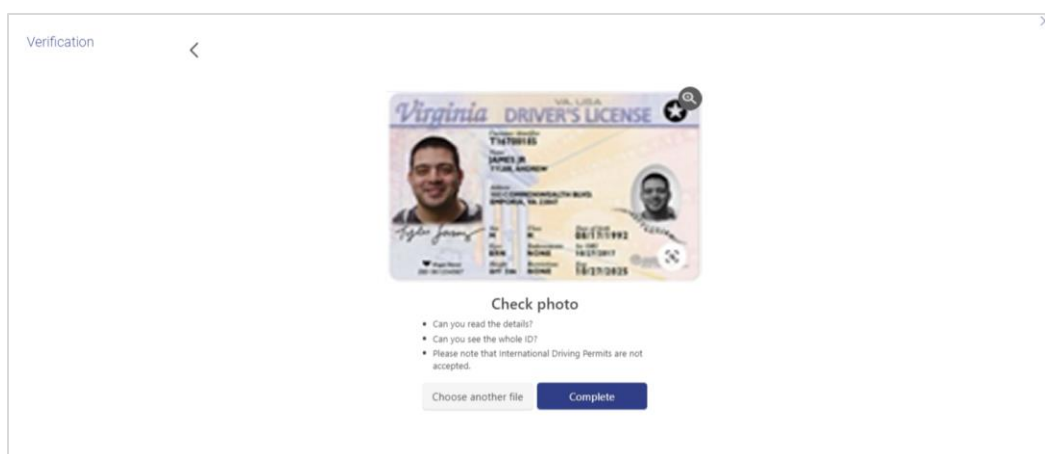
Verification

Virginia DRIVER'S LICENSE

VA USA

T16700185

JAMES JR
TYLER, ANDREW

1001 COMMONWEALTH BLVD
EMPORIA, VA 23847

08/11/1992

NONE

10/27/2017

10/27/2025

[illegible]

Check photo

• Can you read the details?
• Can you see the whole ID?
• Please note that International Driving Permits are not accepted.

Choose another file

Complete